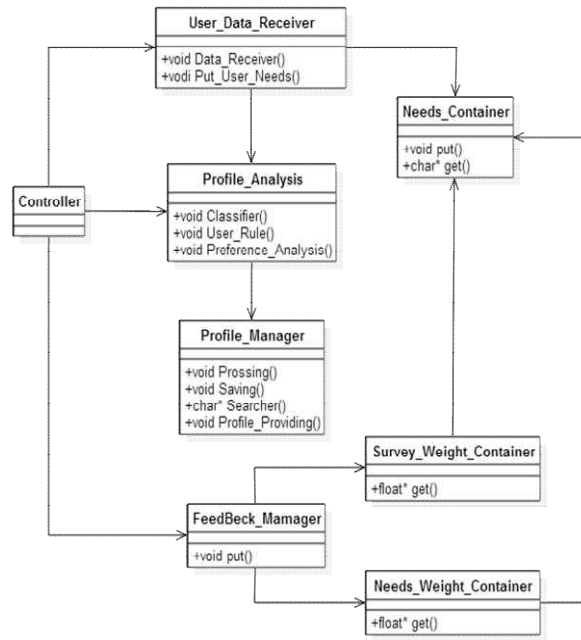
User_Data_Receiver

+void Data_Receiver()
+vodi Put_User_Needs()

Needs_Container

+void put()
+char* get()

Controller

Profile_Analysis

+void Classifier()
+void User_Rule()
+void Preference_Analysis()

Profile_Manager

+void Prossing()
+void Saving()
+char* Searcher()
+void Profile_Providing()

Survey_Weight_Container

+float* get()

FeedBeck_Mamager

+void put()

Needs_Weight_Container

+float* get()